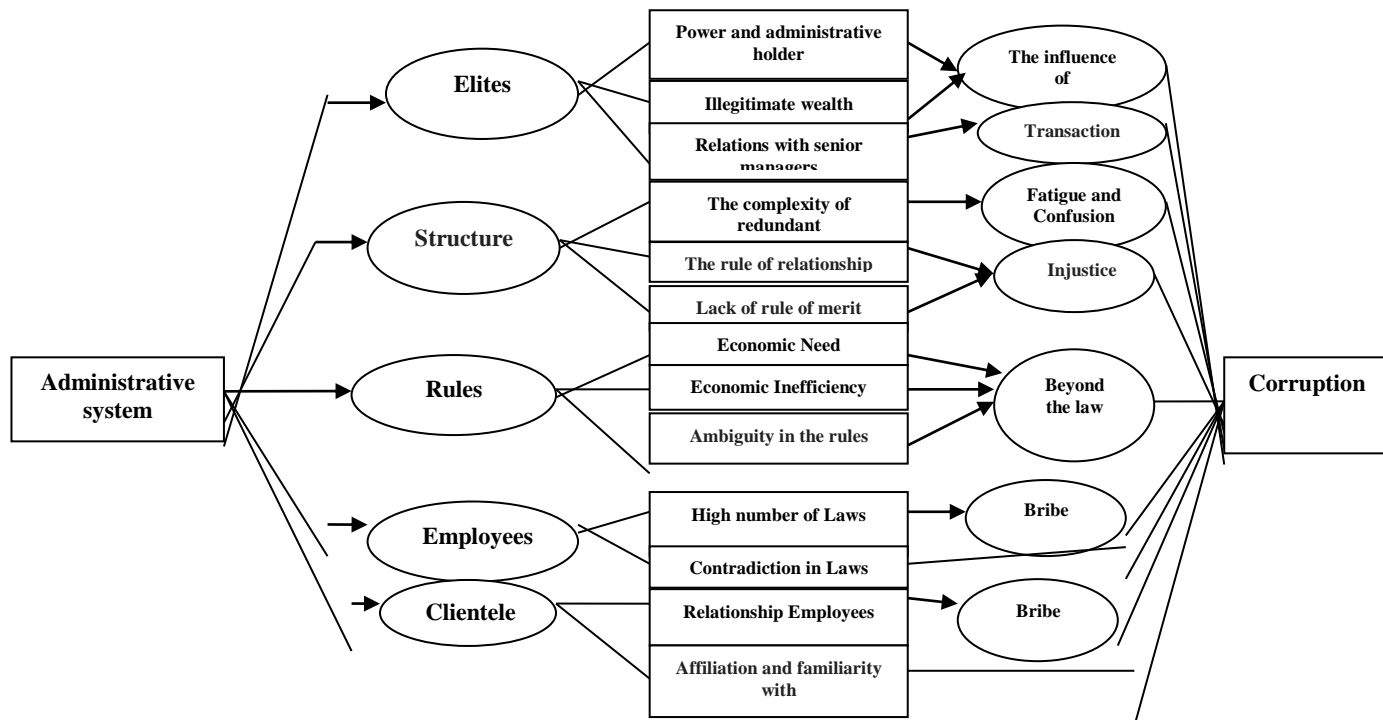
Administrative system

Elites

Structure

Rules

Employees

Clientele

Power and administrative holder

Illegitimate wealth

Relations with senior managers

The complexity of redundant

The rule of relationship

Lack of rule of merit

Economic Need

Economic Inefficiency

Ambiguity in the rules

High number of Laws

Contradiction in Laws

Relationship Employees

Affiliation and familiarity with

The influence of

Transaction

Fatigue and Confusion

Injustice

Beyond the law

Bribe

Bribe

Corruption